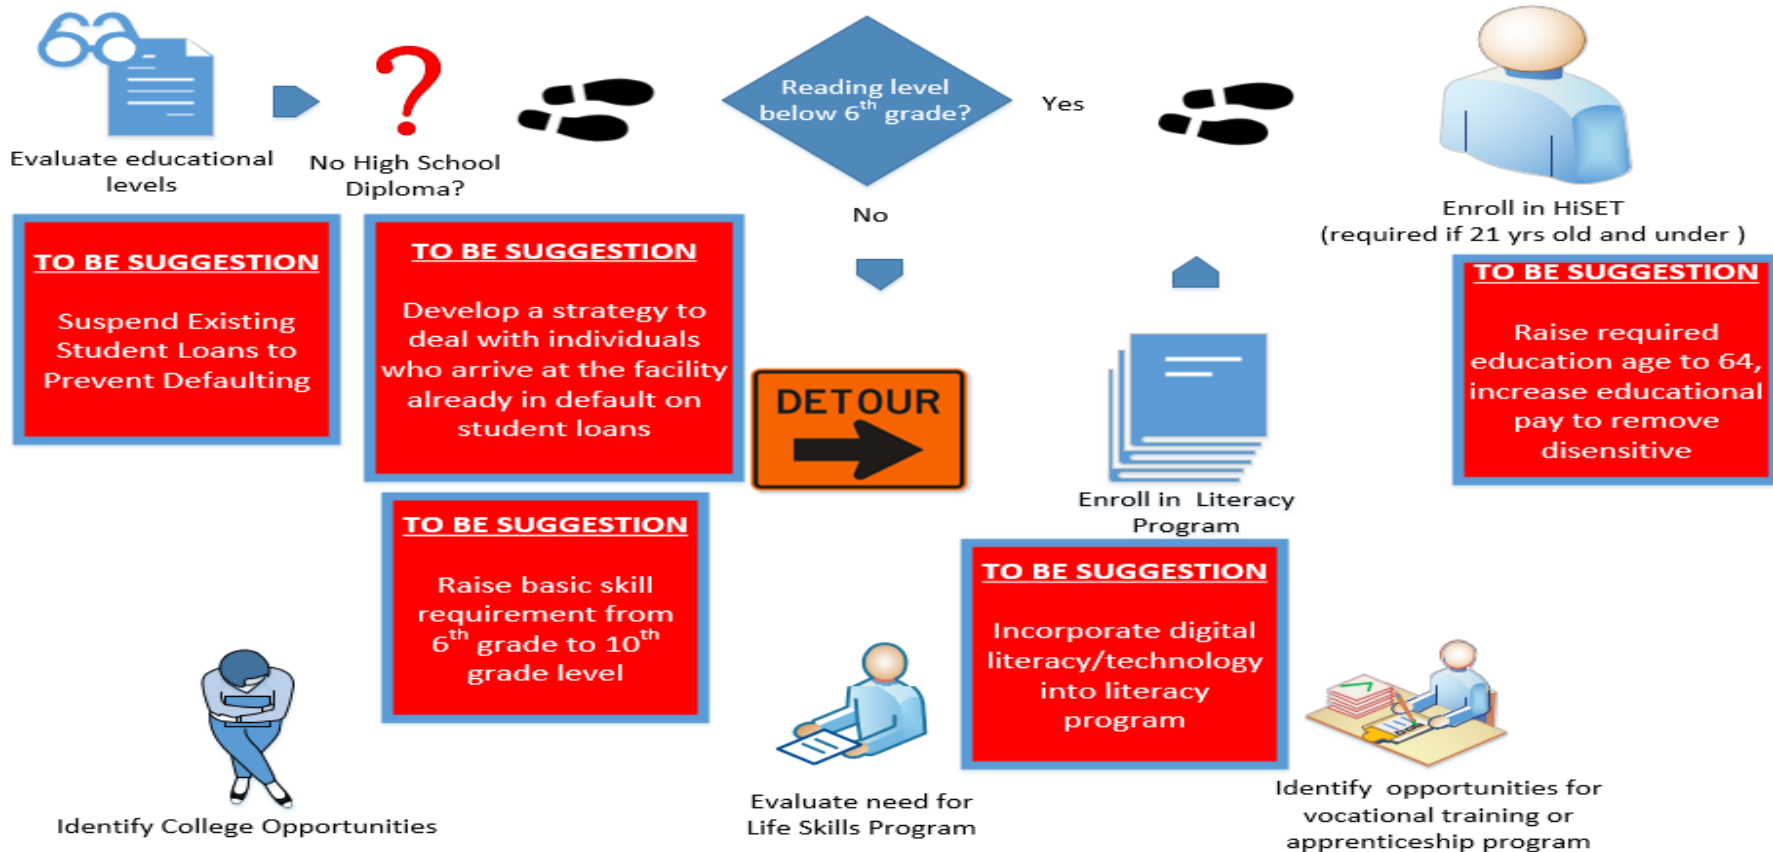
Evaluate educational levels

?

No High School Diploma?

Reading level below $6^{th}$ grade?

Yes

No

Enroll in HiSET (required if 21 yrs old and under )

TO BE SUGGESTION

Suspend Existing Student Loans to Prevent Defaulting

TO BE SUGGESTION

Develop a strategy to deal with individuals who arrive at the facility already in default on student loans

DETOUR

TO BE SUGGESTION

Raise required education age to 64, increase educational pay to remove disensitive

Enroll in Literacy Program

TO BE SUGGESTION

Raise basic skill requirement from $6^{th}$ grade to $10^{th}$ grade level

TO BE SUGGESTION

Incorporate digital literacy/technology into literacy program

Identify College Opportunities

Evaluate need for Life Skills Program

Identify opportunities for vocational training or apprenticeship program